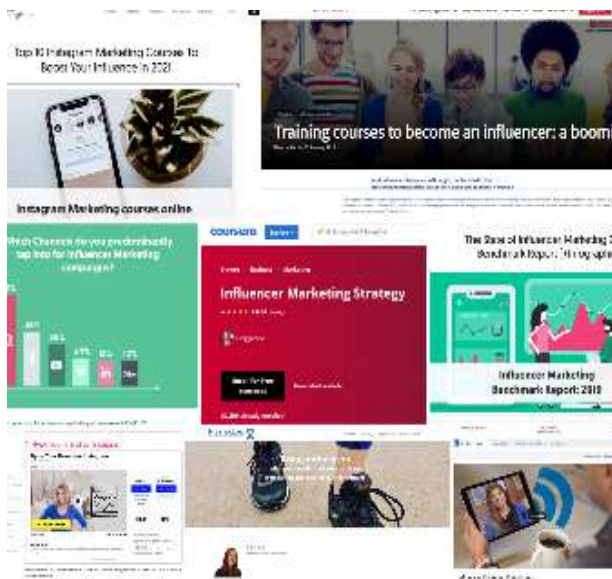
Top 10 Instagram Marketing Courses To Boost Your Influence In 2021

Instagram Marketing courses online

Training courses to become an influencer: a boom

Which Channels do you predominantly tap into for Influencer Marketing campaigns?

coursera

Influencer Marketing Strategy

The State of Influencer Marketing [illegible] Benchmark Report: Infographic

Influencer Marketing Benchmark Report: 2019